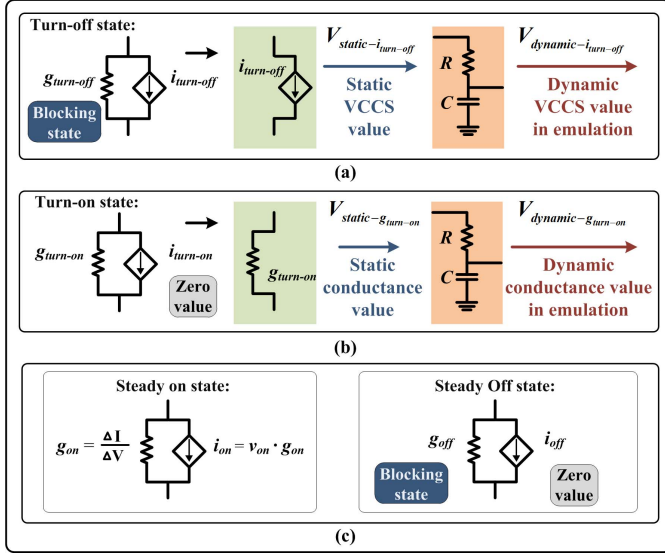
Turn-off state:

$g_{turn\text{-}off}$ $i_{turn\text{-}off}$

Blocking state

$i_{turn\text{-}off}$

$V_{static-i_{turn-off}}$

Static VCCS value

R

C

$V_{dynamic-i_{turn-off}}$

Dynamic VCCS value in emulation

(a)

Turn-on state:

$g_{turn\text{-}on}$ $i_{turn\text{-}on}$

Zero value

$g_{turn\text{-}on}$

$V_{static-g_{turn-on}}$

Static conductance value

R

C

$V_{dynamic-g_{turn-on}}$

Dynamic conductance value in emulation

(b)

Steady on state:

$g_{on} = \frac{\Delta I}{\Delta V}$ $i_{on} = v_{on} \cdot g_{on}$

Steady Off state:

$g_{off}$ $i_{off}$

Blocking state

Zero value

(c)